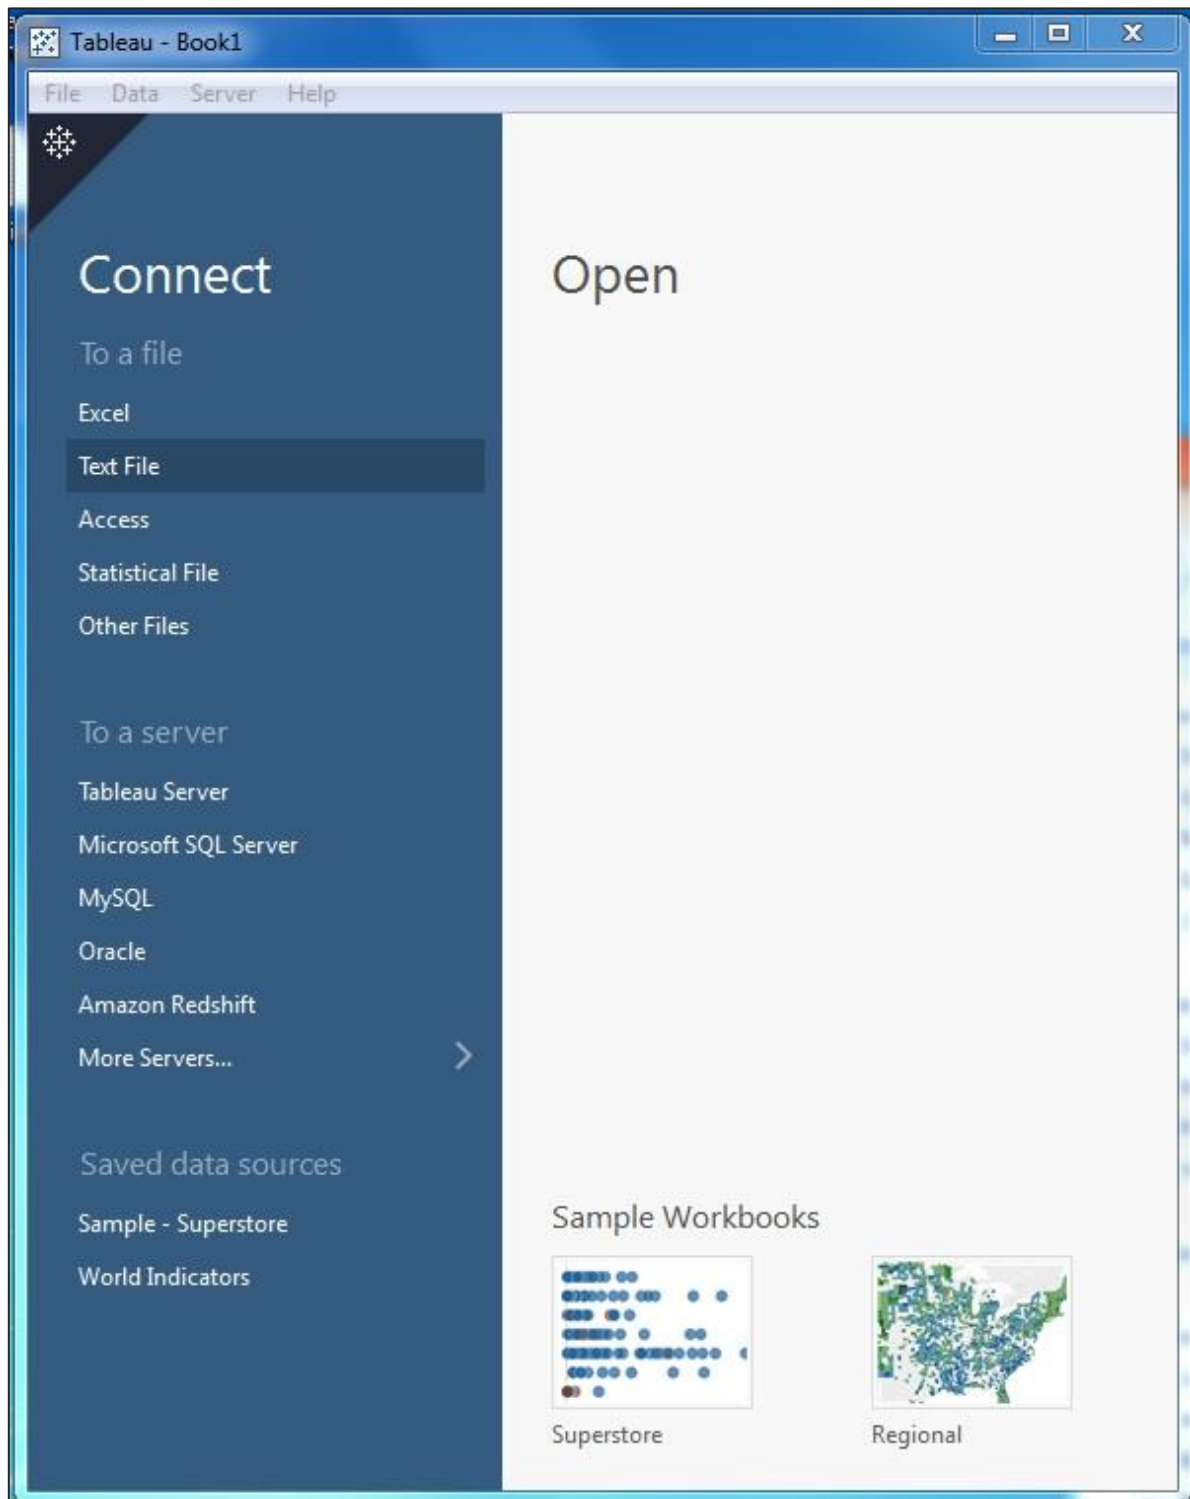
Tableau - Book1

File Data Server Help

Connect

To a file

Excel

Text File

Access

Statistical File

Other Files

To a server

Tableau Server

Microsoft SQL Server

MySQL

Oracle

Amazon Redshift

More Servers...

Saved data sources

Sample - Superstore

World Indicators

Open

Sample Workbooks

Superstore

Regional